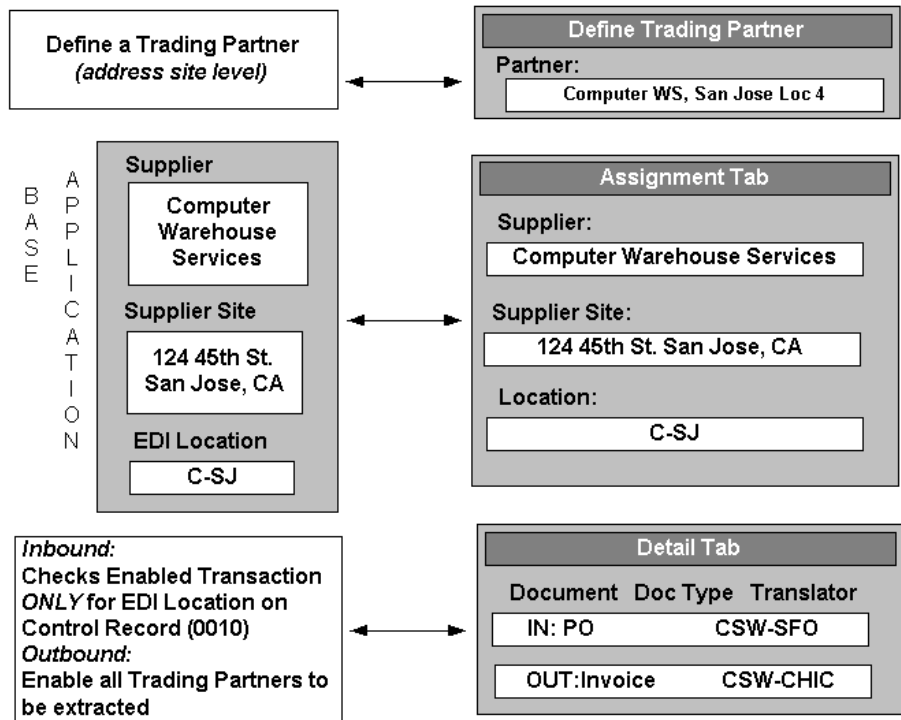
Define a Trading Partner
(address site level)

Define Trading Partner
Partner:
Computer WS, San Jose Loc 4

BASE
APPLICATION

Supplier
Computer Warehouse Services
Supplier Site
124 45th St. San Jose, CA
EDI Location
C-SJ

Assignment Tab
Supplier:
Computer Warehouse Services
Supplier Site:
124 45th St. San Jose, CA
Location:
C-SJ

Inbound:
Checks Enabled Transaction ONLY for EDI Location on Control Record (0010)
Outbound:
Enable all Trading Partners to be extracted

Detail Tab

| Document | Doc Type | Translator |
|---|---|---|
| IN: PO | | CSW-SFO |
| OUT:Invoice | | CSW-CHIC |